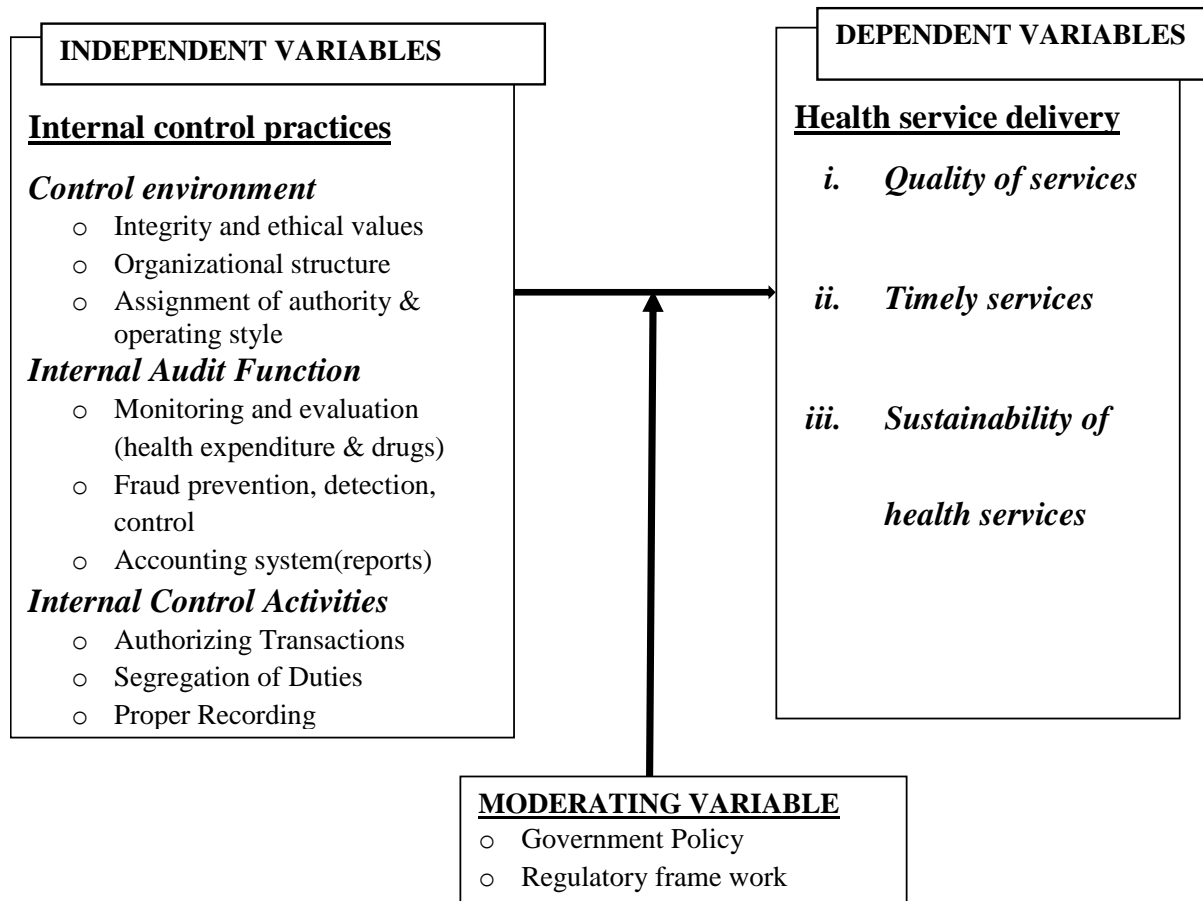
INDEPENDENT VARIABLES

Internal control practices

Control environment
o Integrity and ethical values
o Organizational structure
o Assignment of authority & operating style

Internal Audit Function
o Monitoring and evaluation (health expenditure & drugs)
o Fraud prevention, detection, control
o Accounting system(reports)

Internal Control Activities
o Authorizing Transactions
o Segregation of Duties
o Proper Recording

DEPENDENT VARIABLES

Health service delivery
i. Quality of services
ii. Timely services
iii. Sustainability of health services

MODERATING VARIABLE
o Government Policy
o Regulatory frame work